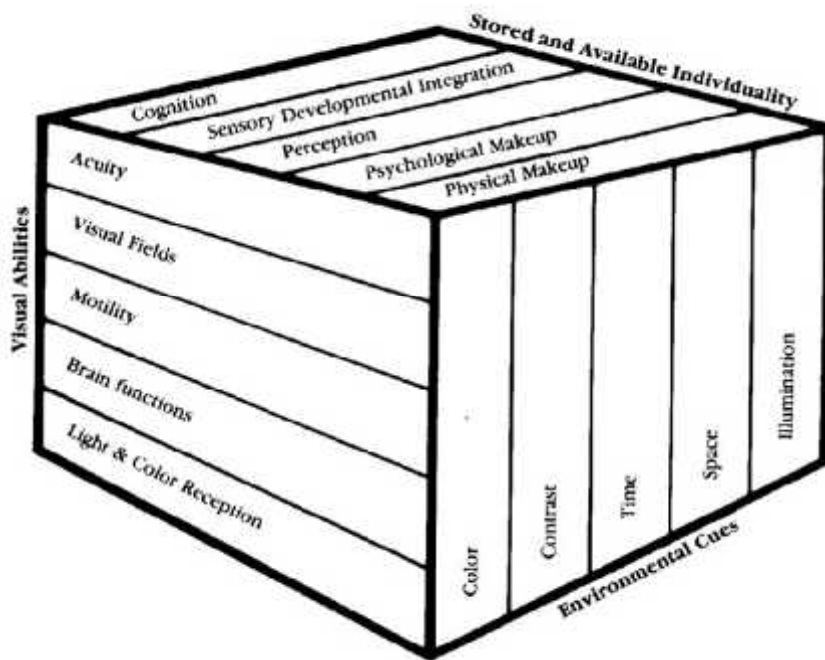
Stored and Available Individuality

Cognition

Sensory Developmental Integration

Perception

Psychological Makeup

Physical Makeup

Visual Abilities

Acuity

Visual Fields

Motility

Brain functions

Light & Color Reception

Color

Contrast

Time

Space

Illumination

Environmental Cues